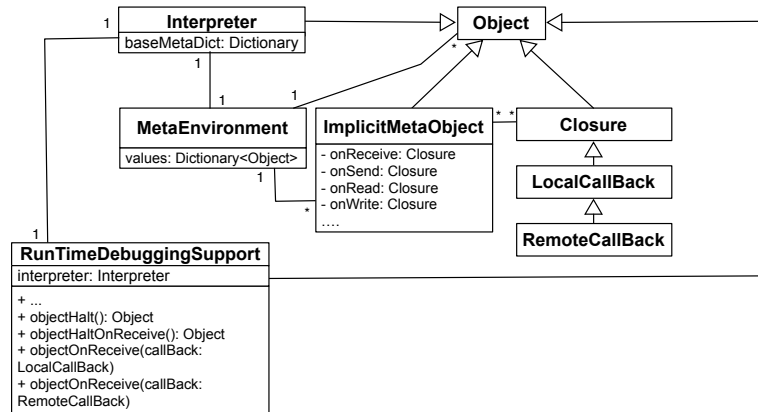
1
Interpreter
baseMetaDict: Dictionary
1
Object
*
1
1
MetaEnvironment
values: Dictionary<Object>
1
ImplicitMetaObject
- onReceive: Closure
- onSend: Closure
- onRead: Closure
- onWrite: Closure
....
*
* *
Closure
LocalCallBack
RemoteCallBack
1
RunTimeDebuggingSupport
interpreter: Interpreter
+ ...
+ objectHalt(): Object
+ objectHaltOnReceive(): Object
+ objectOnReceive(callBack: LocalCallBack)
+ objectOnReceive(callBack: RemoteCallBack)